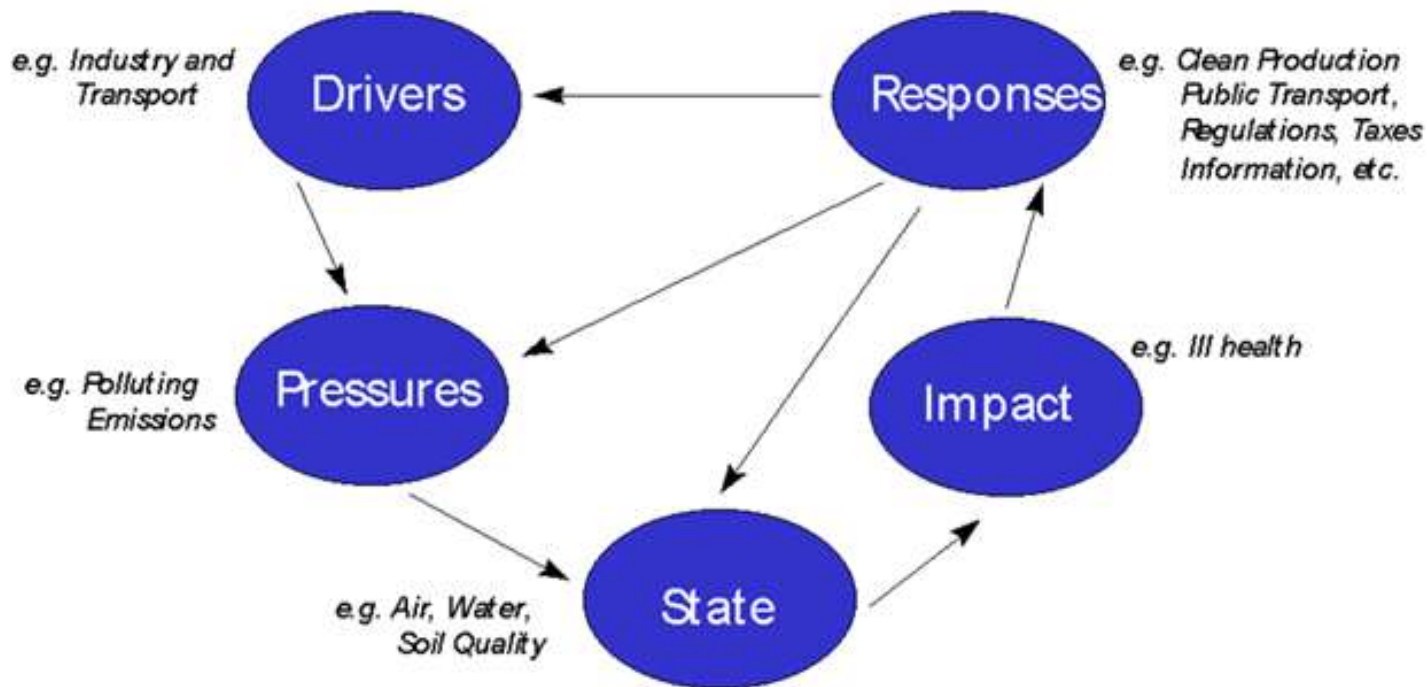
e.g. Industry and Transport

Drivers

Responses

e.g. Clean Production Public Transport, Regulations, Taxes Information, etc.

e.g. Ill health

e.g. Polluting Emissions

Pressures

Impact

e.g. Air, Water, Soil Quality

State